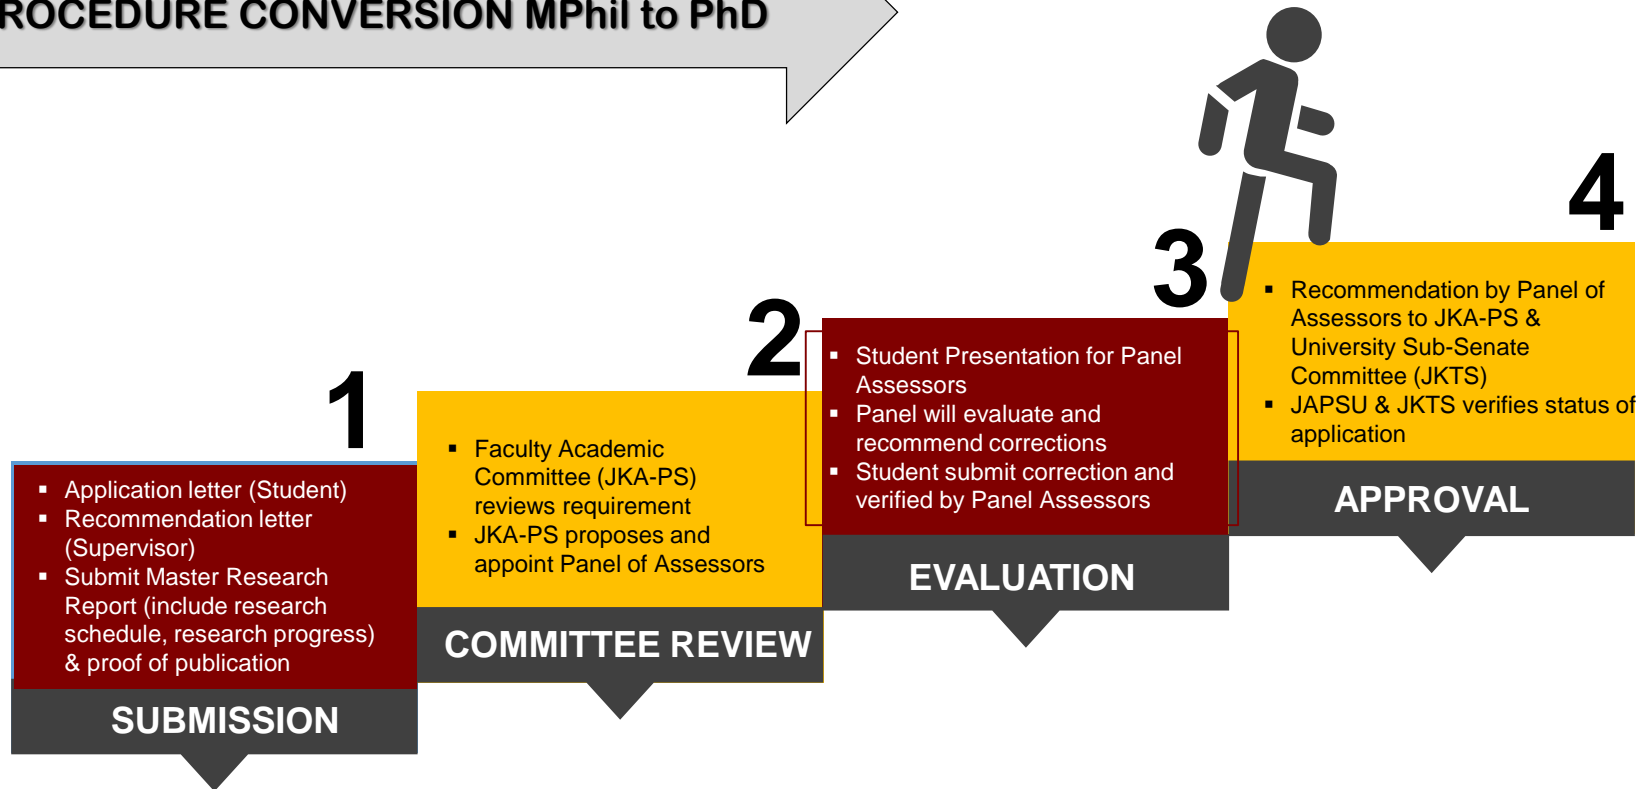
ROCEDURE CONVERSION MPhil to PhD

1

- Application letter (Student)
- Recommendation letter (Supervisor)
- Submit Master Research Report (include research schedule, research progress) & proof of publication

SUBMISSION

- Faculty Academic Committee (JKA-PS) reviews requirement
- JKA-PS proposes and appoint Panel of Assessors

COMMITTEE REVIEW

2

- Student Presentation for Panel Assessors
- Panel will evaluate and recommend corrections
- Student submit correction and verified by Panel Assessors

EVALUATION

3

4

- Recommendation by Panel of Assessors to JKA-PS & University Sub-Senate Committee (JKTS)
- JAPSU & JKTS verifies status of application

APPROVAL